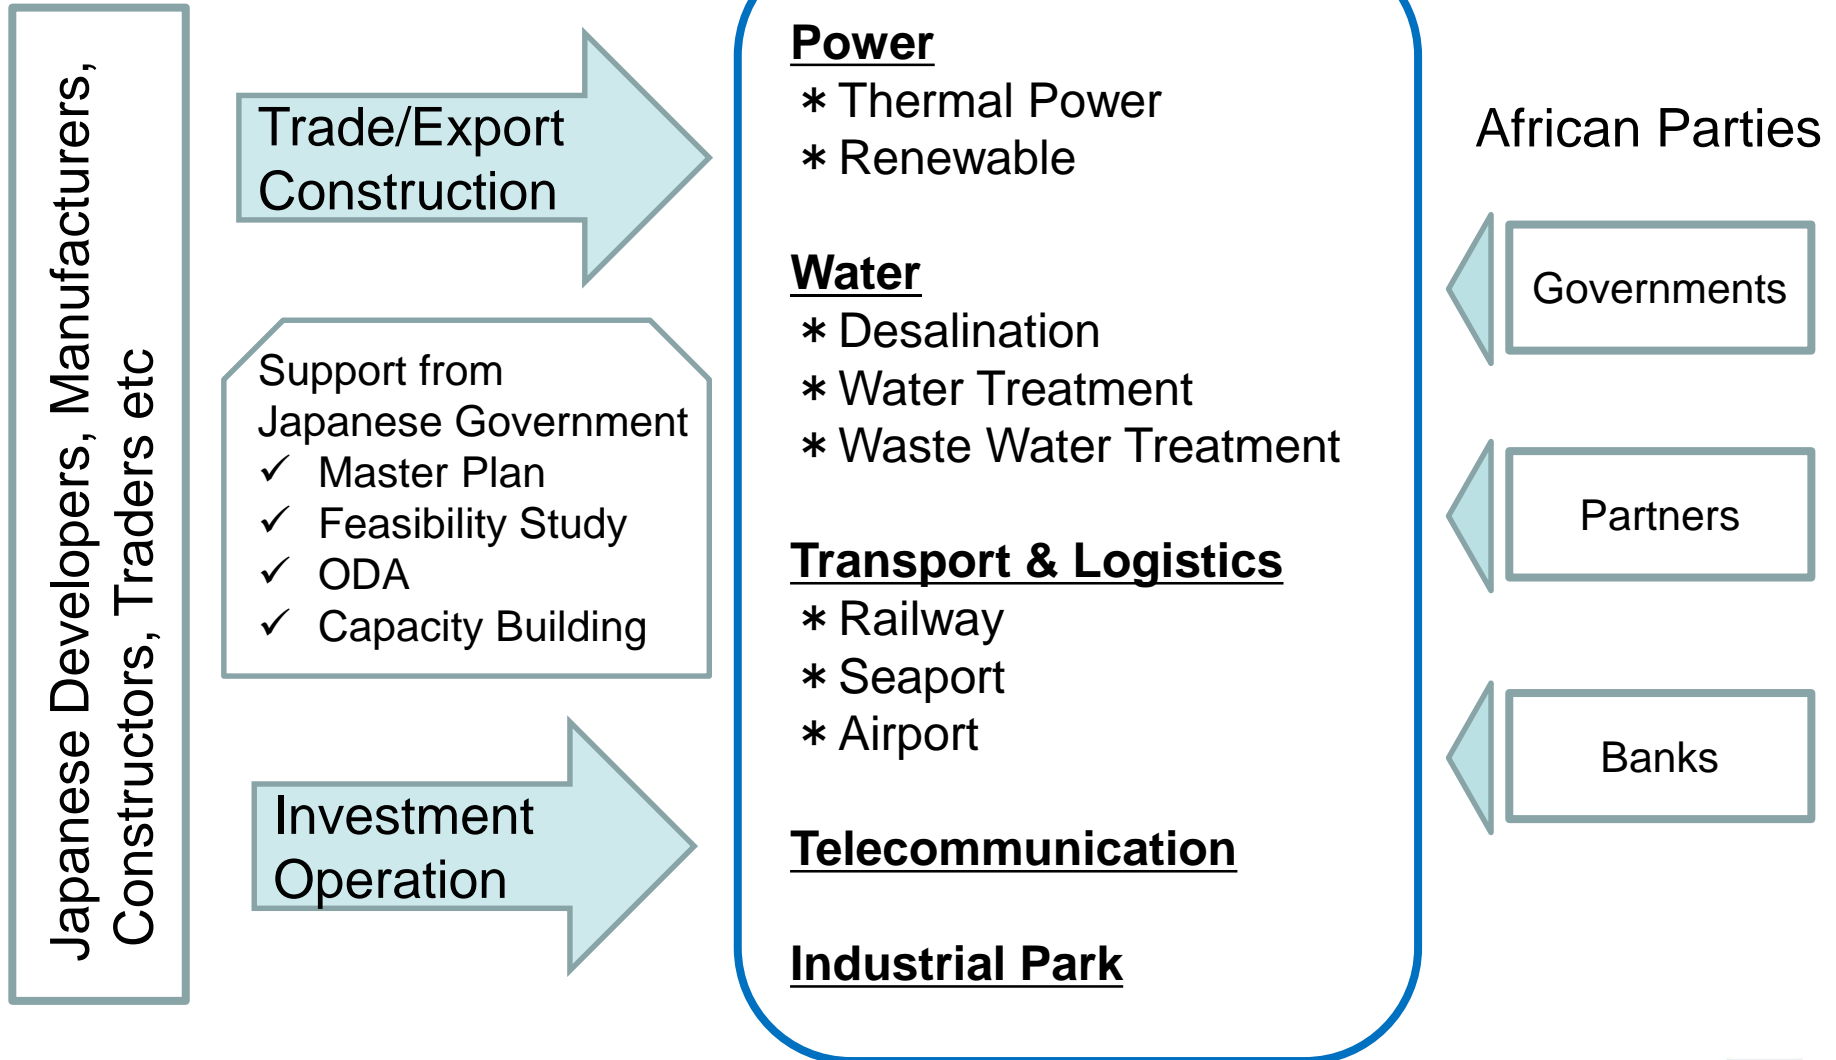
Japanese Developers, Manufacturers, Constructors, Traders etc

Trade/Export
Construction

Support from Japanese Government
✓ Master Plan
✓ Feasibility Study
✓ ODA
✓ Capacity Building

Investment
Operation

Power
∗ Thermal Power
∗ Renewable

Water
∗ Desalination
∗ Water Treatment
∗ Waste Water Treatment

Transport & Logistics
∗ Railway
∗ Seaport
∗ Airport

Telecommunication

Industrial Park

African Parties

Governments

Partners

Banks